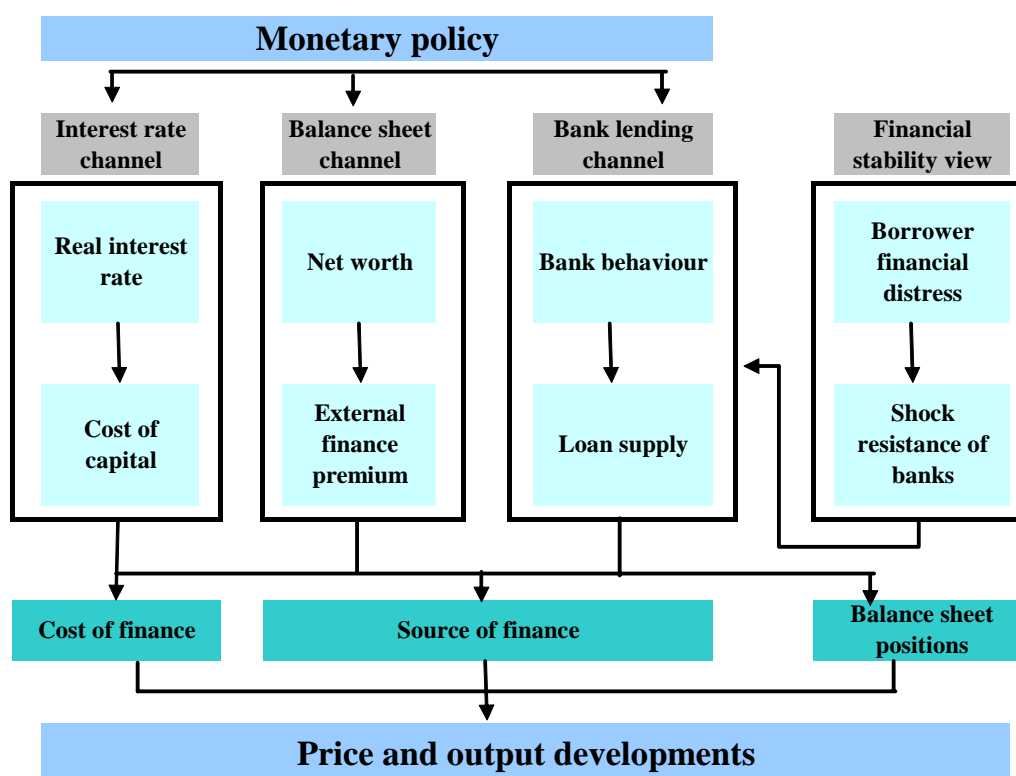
Monetary policy

Interest rate channel

Balance sheet channel

Bank lending channel

Financial stability view

Real interest rate

Cost of capital

Net worth

External finance premium

Bank behaviour

Loan supply

Borrower financial distress

Shock resistance of banks

Cost of finance

Source of finance

Balance sheet positions

Price and output developments